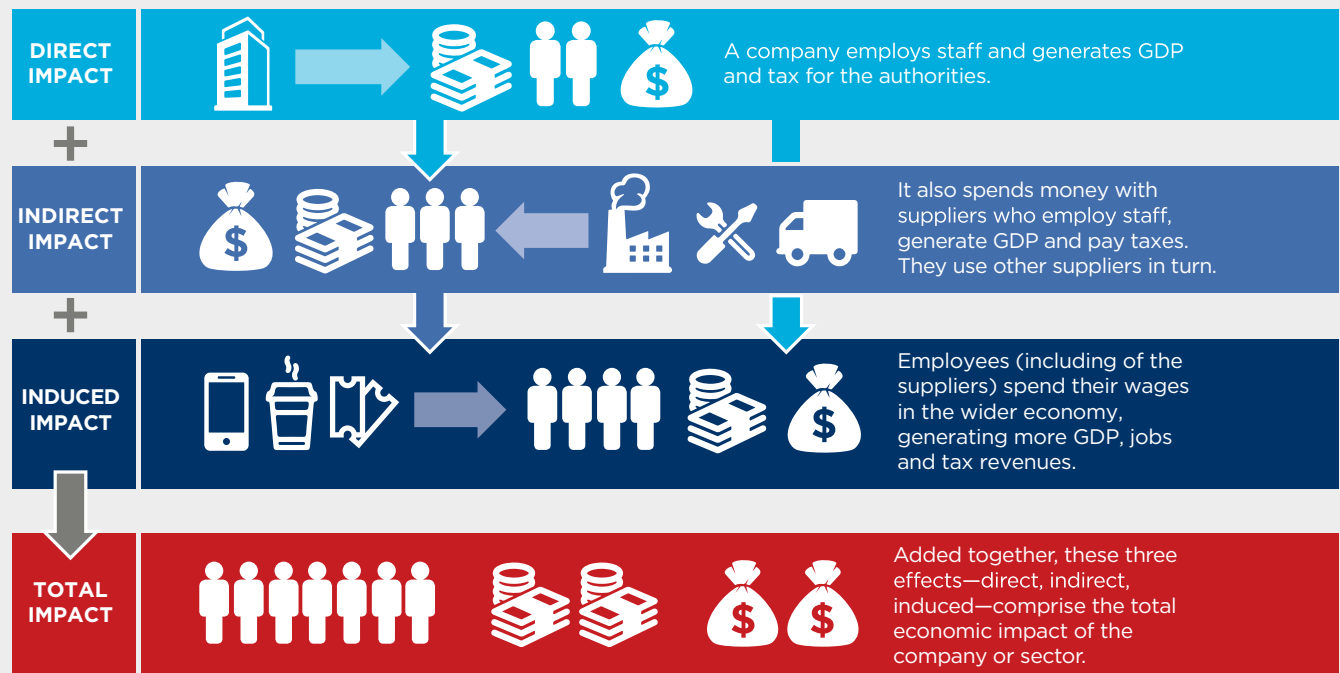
DIRECT IMPACT

$

A company employs staff and generates GDP and tax for the authorities.

+

INDIRECT IMPACT

$

It also spends money with suppliers who employ staff, generate GDP and pay taxes. They use other suppliers in turn.

+

INDUCED IMPACT

$

Employees (including of the suppliers) spend their wages in the wider economy, generating more GDP, jobs and tax revenues.

TOTAL IMPACT

$ $

Added together, these three effects—direct, indirect, induced—comprise the total economic impact of the company or sector.